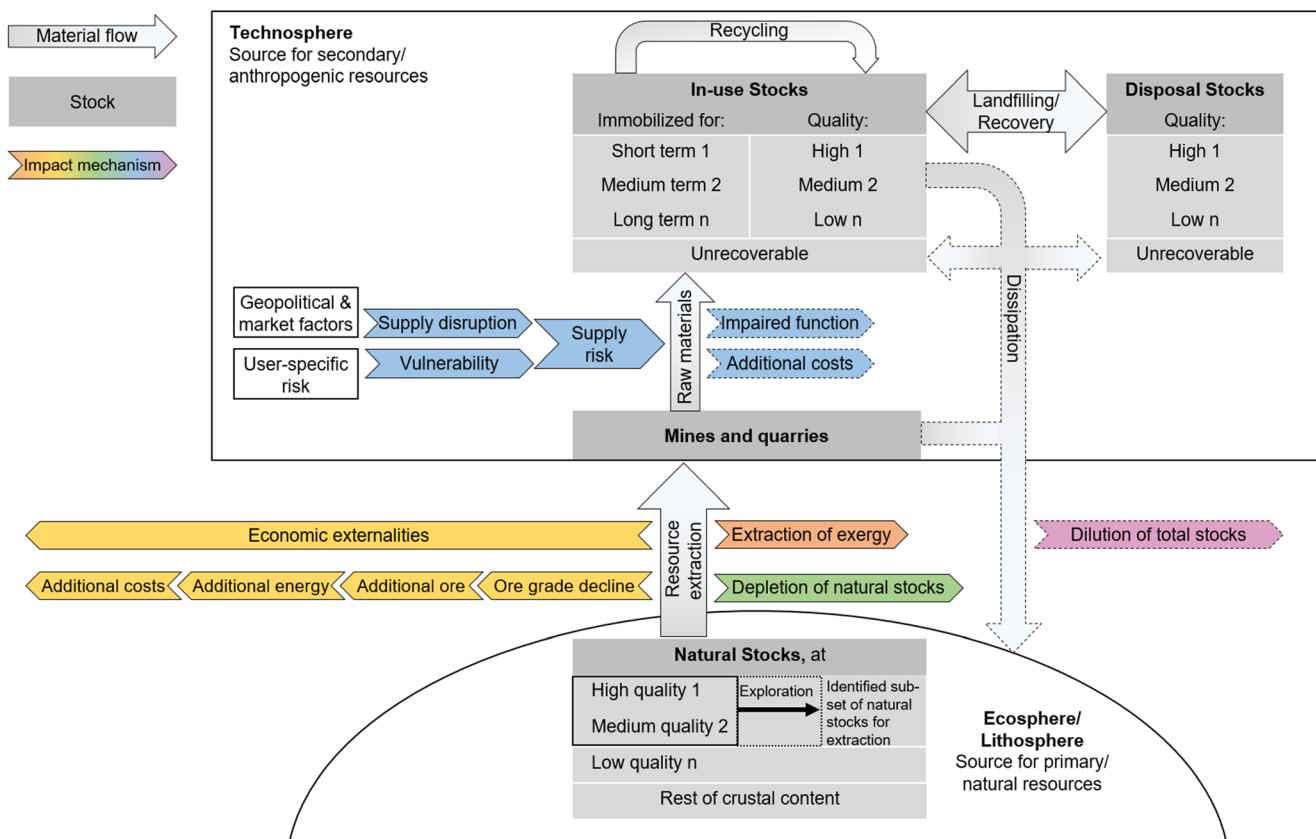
Material flow

Stock

Impact mechanism

Technosphere
Source for secondary/ anthropogenic resources

Recycling

In-use Stocks

| Immobilized for: | Quality: |
|---|---|
| Short term 1 | High 1 |
| Medium term 2 | Medium 2 |
| Long term n | Low n |
| Unrecoverable | |

Landfilling/ Recovery

Disposal Stocks

| Quality: |
|---|
| High 1 |
| Medium 2 |
| Low n |
| Unrecoverable |

Dissipation

Geopolitical & market factors

User-specific risk

Supply disruption

Vulnerability

Supply risk

Raw materials

Impaired function

Additional costs

Mines and quarries

Economic externalities

Resource extraction

Extraction of exergy

Dilution of total stocks

Additional costs

Additional energy

Additional ore

Ore grade decline

Depletion of natural stocks

Natural Stocks, at

High quality 1

Medium quality 2

Exploration

Identified subset of natural stocks for extraction

Low quality n

Rest of crustal content

Ecosphere/ Lithosphere
Source for primary/ natural resources